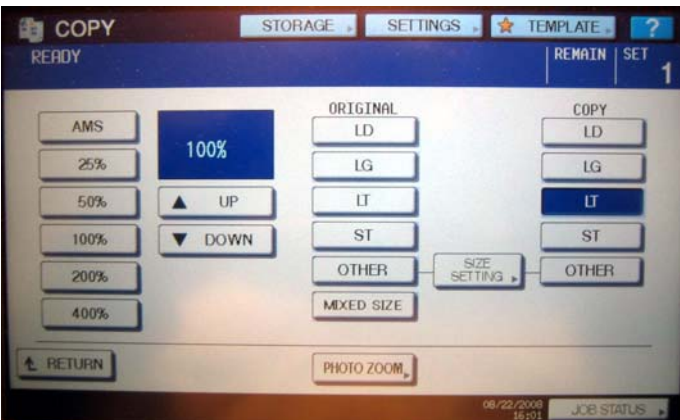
COPY
STORAGE
SETTINGS
TEMPLATE
?
READY
REMAIN
SET
1

AMS
25%
50%
100%
200%
400%

100%
▲ UP
▼ DOWN

ORIGINAL
LD
LG
LT
ST
OTHER
MIXED SIZE

SIZE SETTING

COPY
LD
LG
LT
ST
OTHER

RETURN
PHOTO ZOOM

08/22/2008
16:01
JOB STATUS